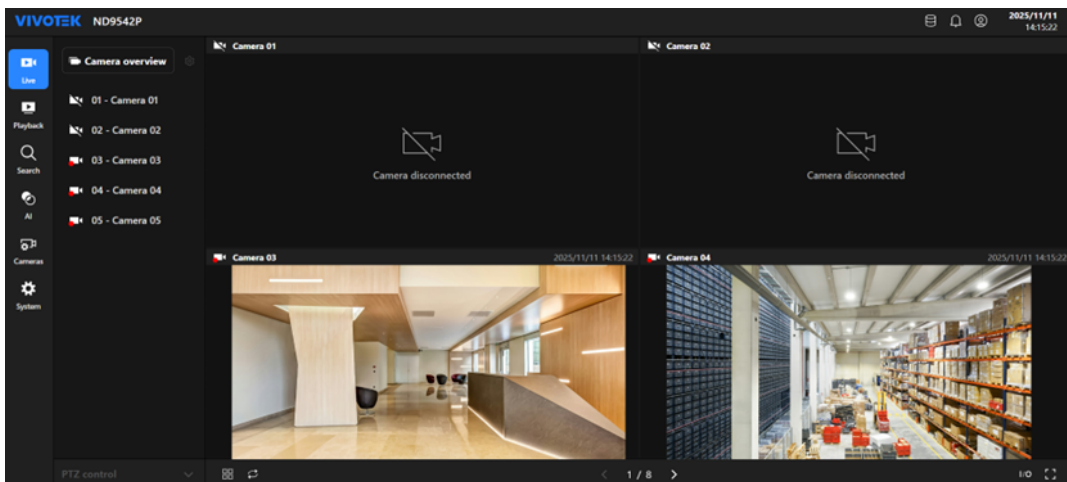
VIVOTEK ND9542P

2025/11/11
14:15:22

Live
Playback
Search
AI
Cameras
System

Camera overview

01 - Camera 01
02 - Camera 02
03 - Camera 03
04 - Camera 04
05 - Camera 05

PTZ control

Camera 01

Camera disconnected

Camera 02

Camera disconnected

Camera 03
2025/11/11 14:15:22

Camera 04
2025/11/11 14:15:22

1 / 8

I/O